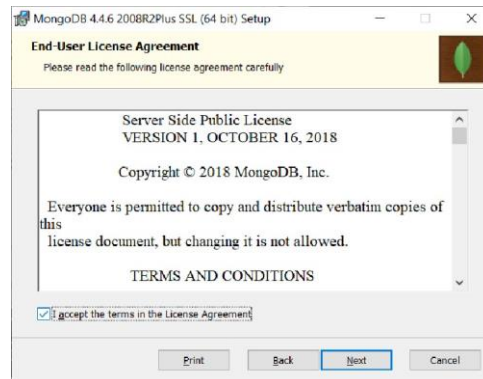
MongoDB 4.4.6 2008R2Plus SSL (64 bit) Setup

End-User License Agreement

Please read the following license agreement carefully

Server Side Public License
VERSION 1, OCTOBER 16, 2018

Copyright © 2018 MongoDB, Inc.

Everyone is permitted to copy and distribute verbatim copies of this license document, but changing it is not allowed.

TERMS AND CONDITIONS

I accept the terms in the License Agreement

Print Back Next Cancel